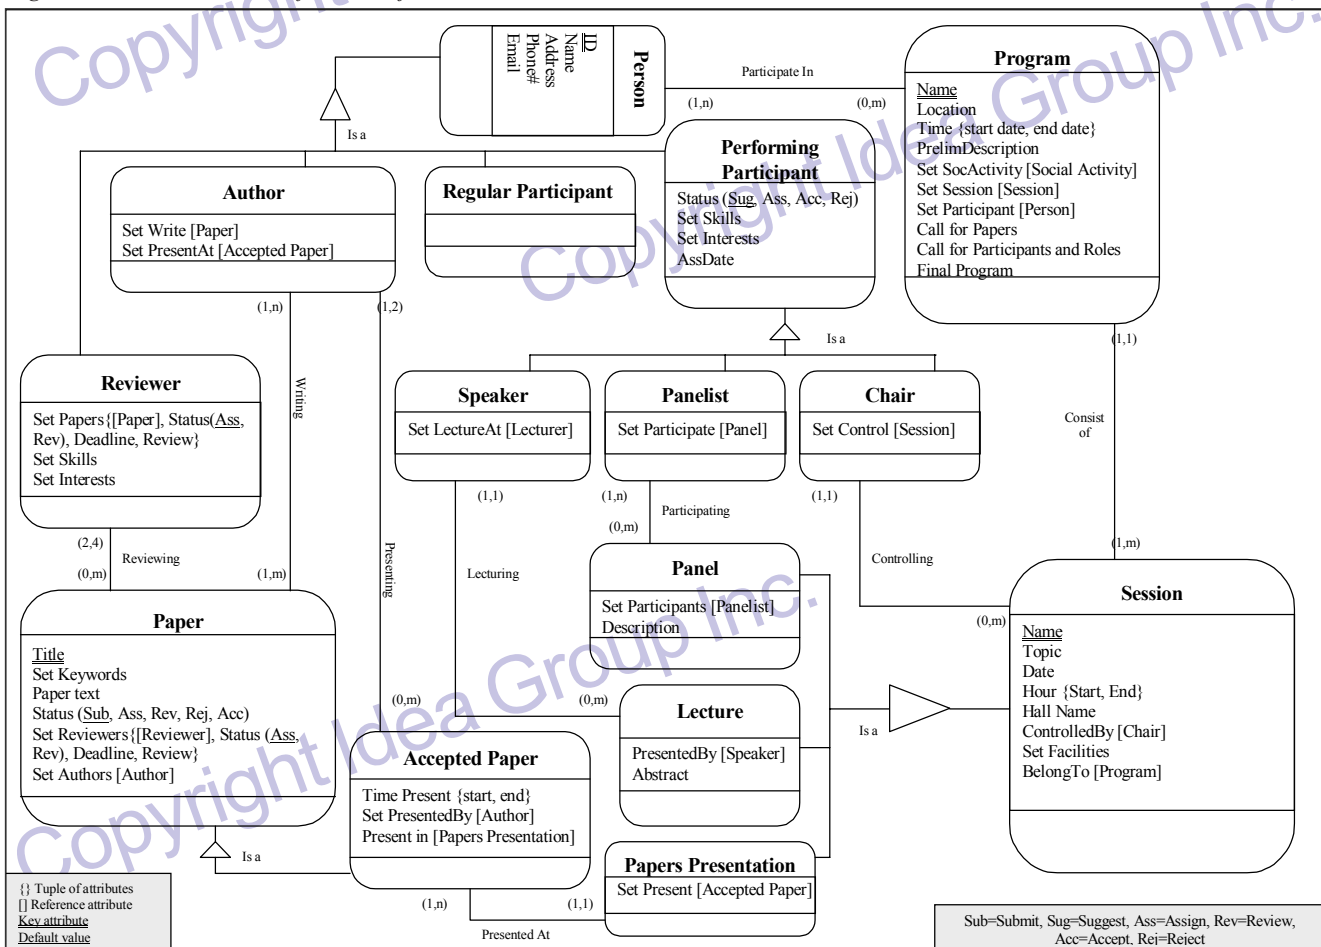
Copyright Idea Group Inc.

Person
ID
Name
Address
Phone#
Email

Participate In
(1,n)
(0,m)

Program
Name
Location
Time {start date, end date}
PrelimDescription
Set SocActivity [Social Activity]
Set Session [Session]
Set Participant [Person]
Call for Papers
Call for Participants and Roles
Final Program

Is a

Author
Set Write [Paper]
Set PresentAt [Accepted Paper]

Regular Participant

Performing Participant
Status (Sug, Ass, Acc, Rej)
Set Skills
Set Interests
AssDate

(1,n)
(1,2)
Writing

Is a

(1,1)

Reviewer
Set Papers{[Paper], Status(Ass, Rev), Deadline, Review}
Set Skills
Set Interests

Speaker
Set LectureAt [Lecturer]

Panelist
Set Participate [Panel]

Chair
Set Control [Session]

Consist of

(1,1)
(1,n)
(1,1)
Participating
(0,m)

(2,4)
Reviewing
(0,m)
(1,m)
Presenting
Lecturing
Controlling
(1,m)

Panel
Set Participants [Panelist]
Description

Session
(0,m)
Name
Topic
Date
Hour {Start, End}
Hall Name
ControlledBy [Chair]
Set Facilities
BelongTo [Program]

Paper
Title
Set Keywords
Paper text
Status (Sub, Ass, Rev, Rej, Acc)
Set Reviewers{[Reviewer], Status (Ass, Rev), Deadline, Review}
Set Authors [Author]

(0,m)
(0,m)

Lecture
PresentedBy [Speaker]
Abstract

Is a

Accepted Paper
Time Present {start, end}
Set PresentedBy [Author]
Present in [Papers Presentation]

Is a

Papers Presentation
Set Present [Accepted Paper]

(1,n)
(1,1)
Presented At

{} Tuple of attributes
[] Reference attribute
Key attribute
Default value

Sub=Submit, Sug=Suggest, Ass=Assign, Rev=Review, Acc=Accept, Rej=Reject